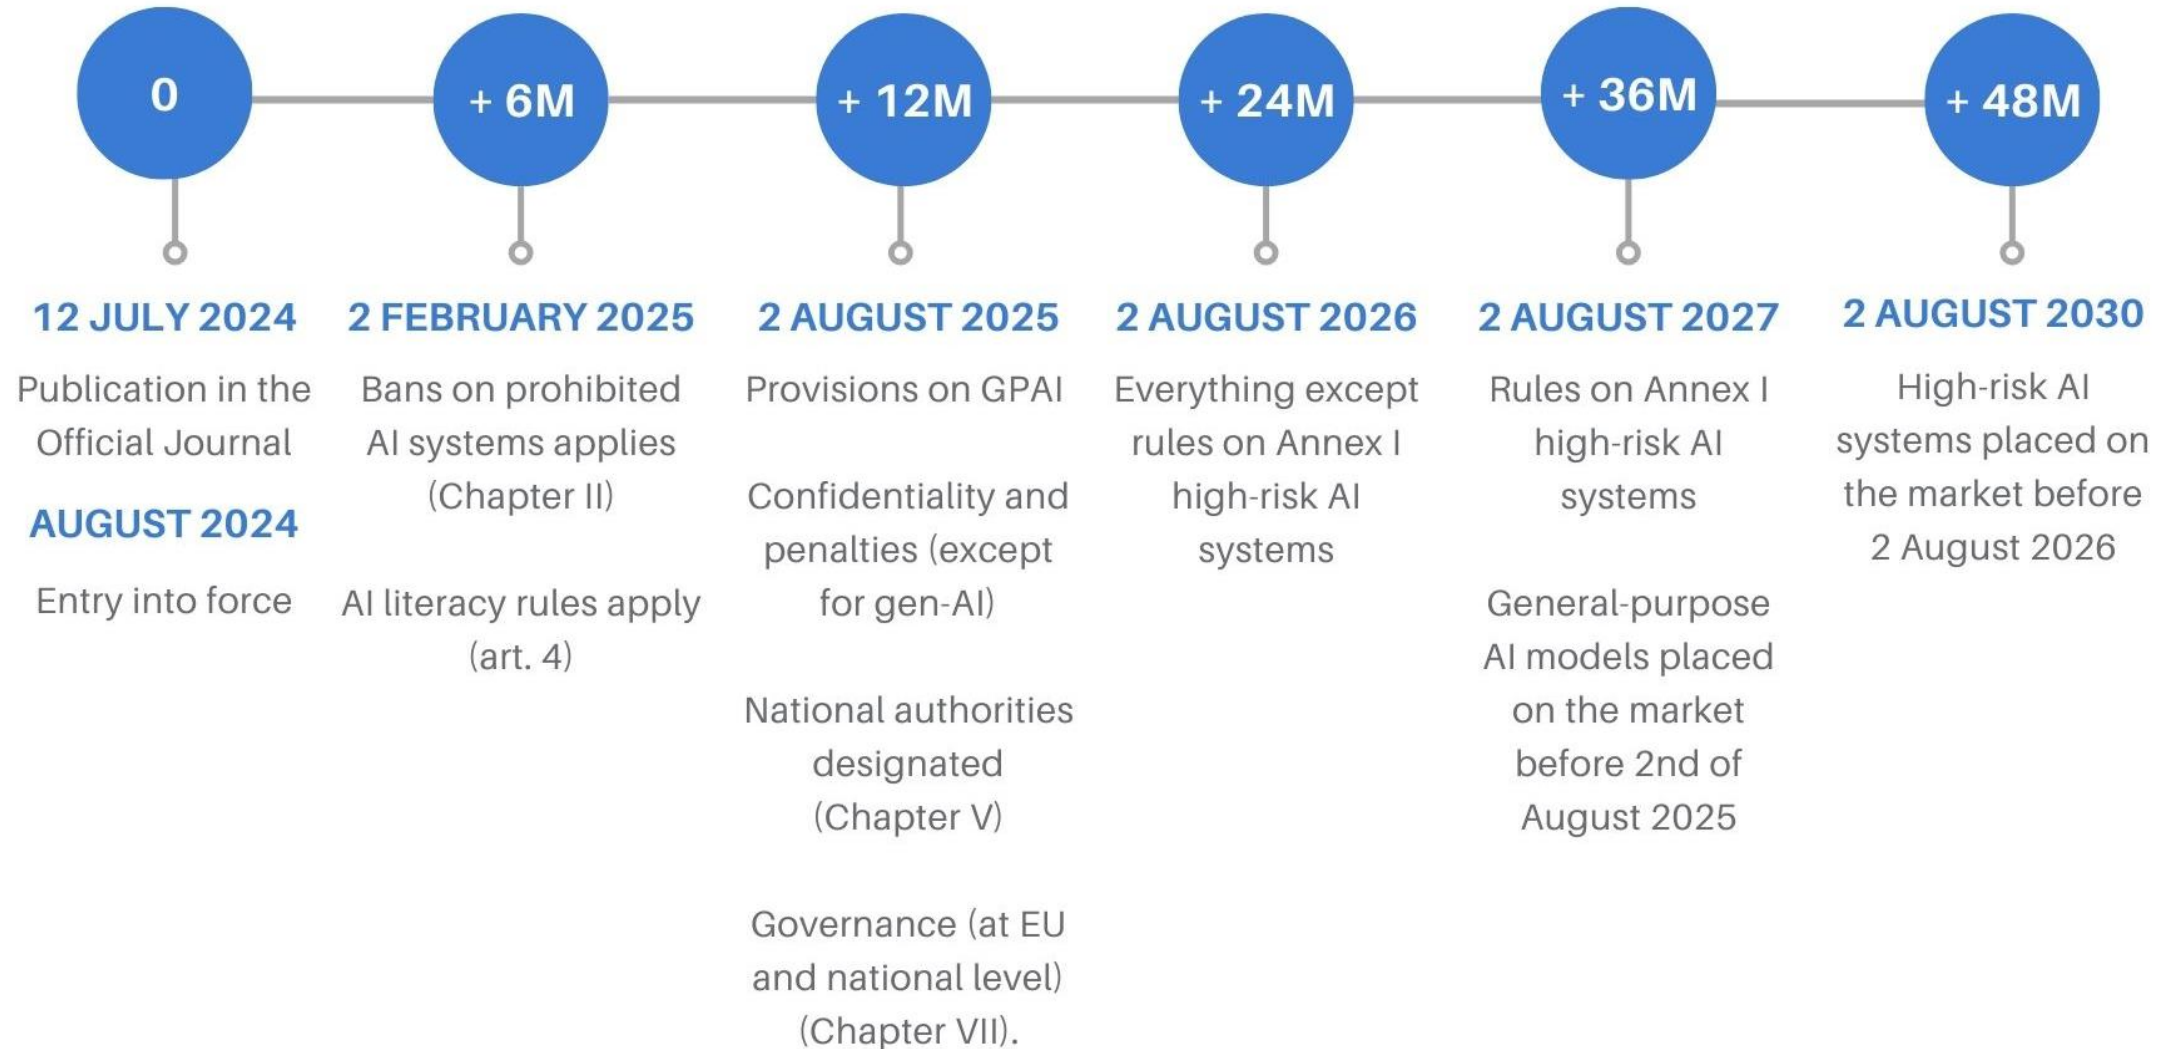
0

12 JULY 2024

Publication in the Official Journal

AUGUST 2024

Entry into force

+ 6M

2 FEBRUARY 2025

Bans on prohibited AI systems applies (Chapter II)

AI literacy rules apply (art. 4)

+ 12M

2 AUGUST 2025

Provisions on GPAI

Confidentiality and penalties (except for gen-AI)

National authorities designated (Chapter V)

Governance (at EU and national level) (Chapter VII).

+ 24M

2 AUGUST 2026

Everything except rules on Annex I high-risk AI systems

+ 36M

2 AUGUST 2027

Rules on Annex I high-risk AI systems

General-purpose AI models placed on the market before 2nd of August 2025

+ 48M

2 AUGUST 2030

High-risk AI systems placed on the market before 2 August 2026